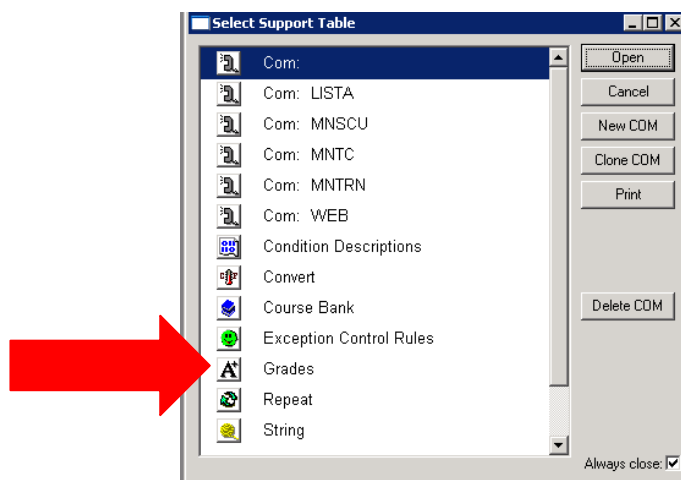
Select Support Table

Com:
Com: LISTA
Com: MNSCU
Com: MNTC
Com: MNTRN
Com: WEB
Condition Descriptions
Convert
Course Bank
Exception Control Rules
Grades
Repeat
String

Open
Cancel
New COM
Clone COM
Print
Delete COM

Always close: